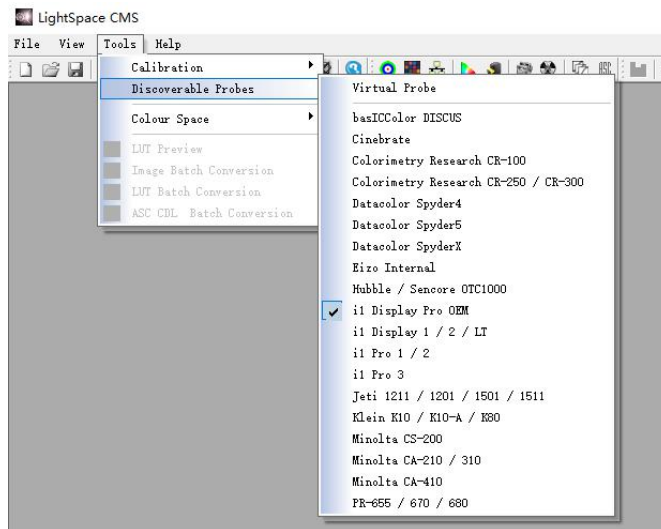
LightSpace CMS

File View Tools Help

Calibration
Discoverable Probes
Colour Space
LUT Preview
Image Batch Conversion
LUT Batch Conversion
ASC CDL Batch Conversion

Virtual Probe
basICColor DISCUS
Cinebrate
Colorimetry Research CR-100
Colorimetry Research CR-250 / CR-300
Datacolor Spyder4
Datacolor Spyder5
Datacolor SpyderX
Eizo Internal
Hubble / Sencore OTC1000
i1 Display Pro OEM
i1 Display 1 / 2 / LT
i1 Pro 1 / 2
i1 Pro 3
Jeti 1211 / 1201 / 1501 / 1511
Klein K10 / K10-A / K80
Minolta CS-200
Minolta CA-210 / 310
Minolta CA-410
PR-655 / 670 / 680